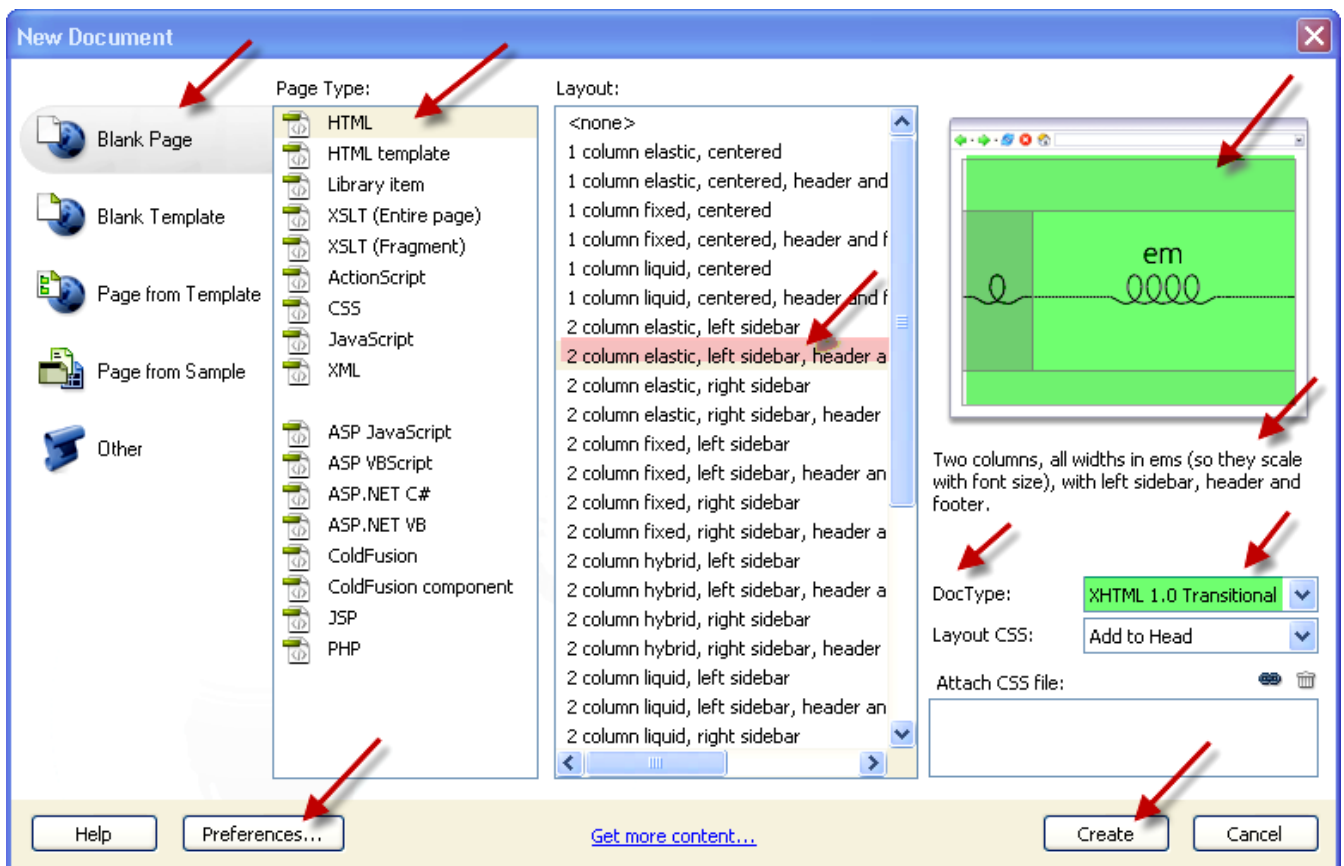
New Document

Blank Page
Blank Template
Page from Template
Page from Sample
Other

Page Type:
HTML
HTML template
Library item
XSLT (Entire page)
XSLT (Fragment)
ActionScript
CSS
JavaScript
XML
ASP JavaScript
ASP VBScript
ASP.NET C#
ASP.NET VB
ColdFusion
ColdFusion component
JSP
PHP

Layout:
<none>
1 column elastic, centered
1 column elastic, centered, header and
1 column fixed, centered
1 column fixed, centered, header and f
1 column liquid, centered
1 column liquid, centered, header and f
2 column elastic, left sidebar
2 column elastic, left sidebar, header a
2 column elastic, right sidebar
2 column elastic, right sidebar, header
2 column fixed, left sidebar
2 column fixed, left sidebar, header an
2 column fixed, right sidebar
2 column fixed, right sidebar, header a
2 column hybrid, left sidebar
2 column hybrid, left sidebar, header a
2 column hybrid, right sidebar
2 column hybrid, right sidebar, header
2 column liquid, left sidebar
2 column liquid, left sidebar, header an
2 column liquid, right sidebar

em

Two columns, all widths in ems (so they scale with font size), with left sidebar, header and footer.

DocType: XHTML 1.0 Transitional
Layout CSS: Add to Head
Attach CSS file:

Help
Preferences...
Get more content...
Create
Cancel